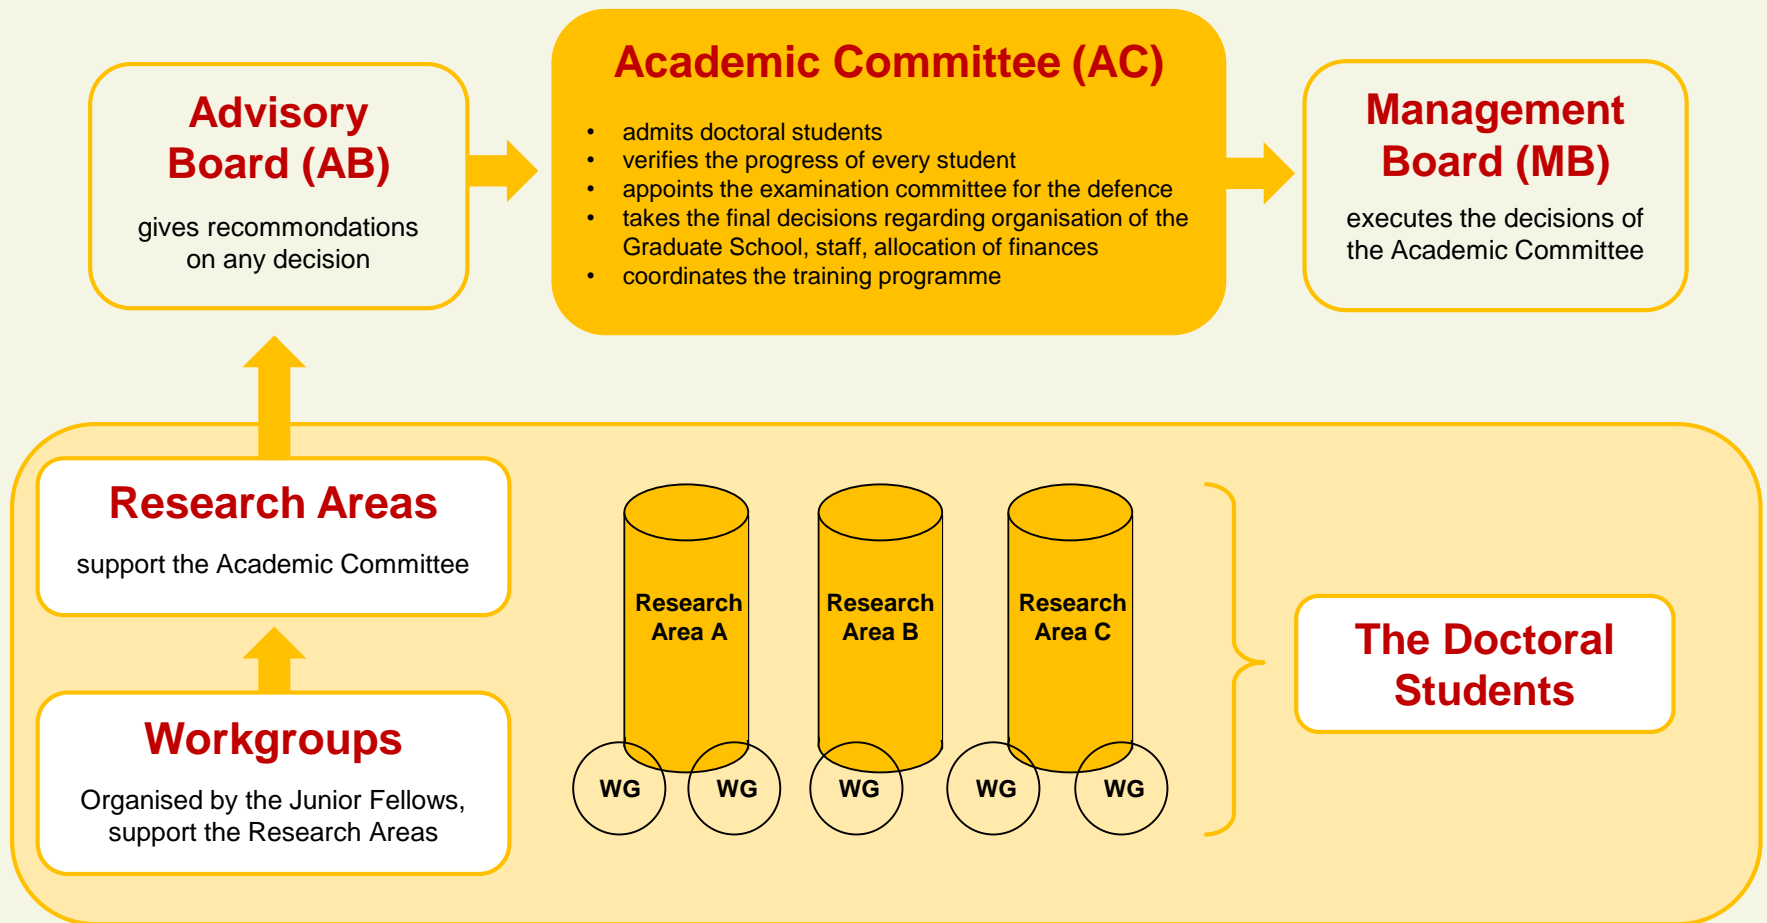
Advisory Board (AB)

gives recommondations on any decision

Academic Committee (AC)

- admits doctoral students
- verifies the progress of every student
- appoints the examination committee for the defence
- takes the final decisions regarding organisation of the Graduate School, staff, allocation of finances
- coordinates the training programme

Management Board (MB)

executes the decisions of the Academic Committee

Research Areas

support the Academic Committee

Workgroups

Organised by the Junior Fellows, support the Research Areas

Research Area A

Research Area B

Research Area C

WG

WG

WG

WG

WG

The Doctoral Students